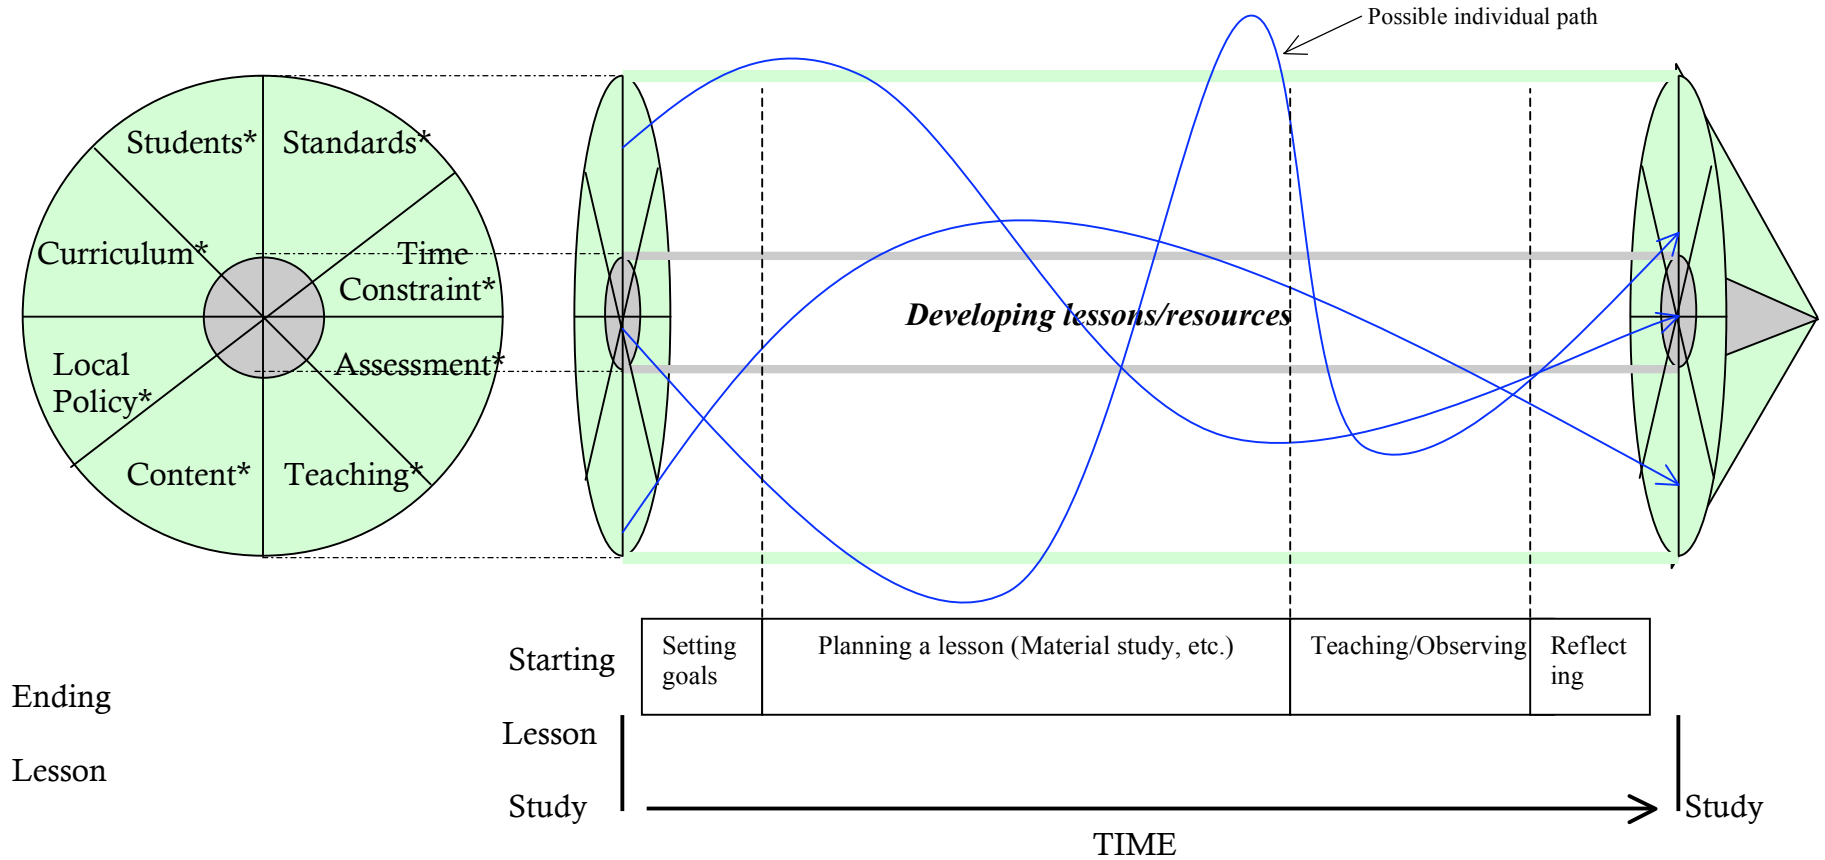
Possible individual path

Students*
Standards*
Curriculum*
Time Constraint*
Local Policy*
Assessment*
Content*
Teaching*

Developing lessons/resources

Starting
Lesson
Study

| Setting goals | Planning a lesson (Material study, etc.) | Teaching/Observing | Reflecting |
|---|---|---|---|

Ending
Lesson
Study

TIME